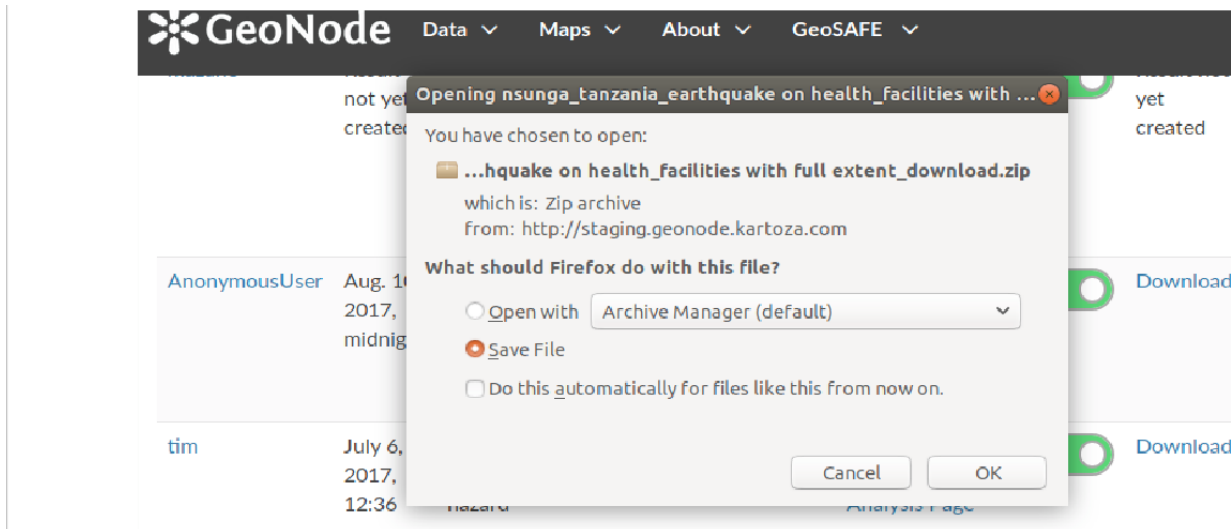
GeoNode Data Maps About GeoSAFE

not yet created

yet created

Opening nsunga_tanzania_earthquake on health_facilities with ...

You have chosen to open:

...hquake on health_facilities with full extent_download.zip

which is: Zip archive

from: http://staging.geonode.kartoza.com

What should Firefox do with this file?

Open with Archive Manager (default)

Save File

Do this automatically for files like this from now on.

Cancel OK

AnonymousUser Aug. 1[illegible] 2017, midnig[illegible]

Download

tim July 6, 2017, 12:36

Download